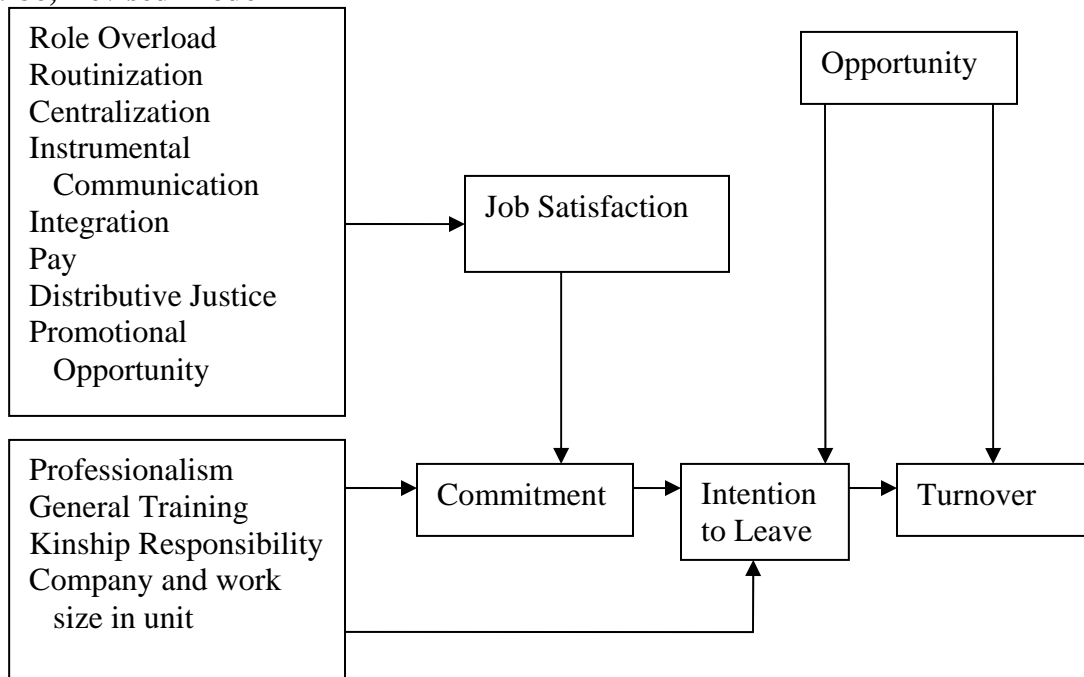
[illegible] Revised Model

Role Overload
Routinization
Centralization
Instrumental Communication
Integration
Pay
Distributive Justice
Promotional Opportunity

Job Satisfaction

Opportunity

Professionalism
General Training
Kinship Responsibility
Company and work size in unit

Commitment

Intention to Leave

Turnover